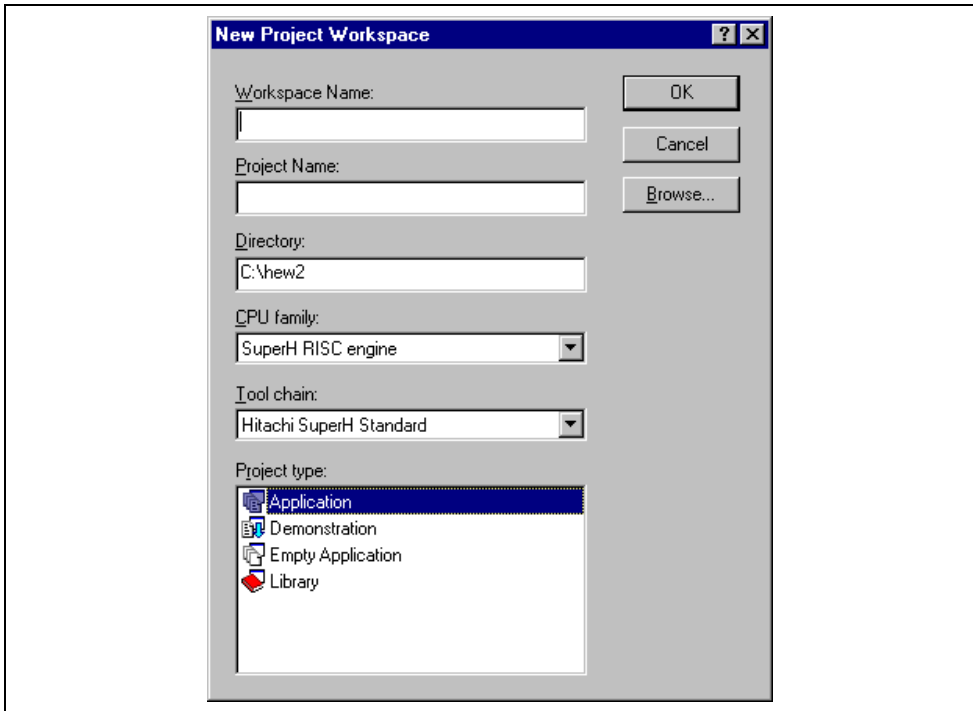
New Project Workspace

?

Workspace Name:

Project Name:

Directory:

C:\hew2

CPU family:

SuperH RISC engine

Tool chain:

Hitachi SuperH Standard

Project type:

Application
Demonstration
Empty Application
Library

OK

Cancel

Browse...